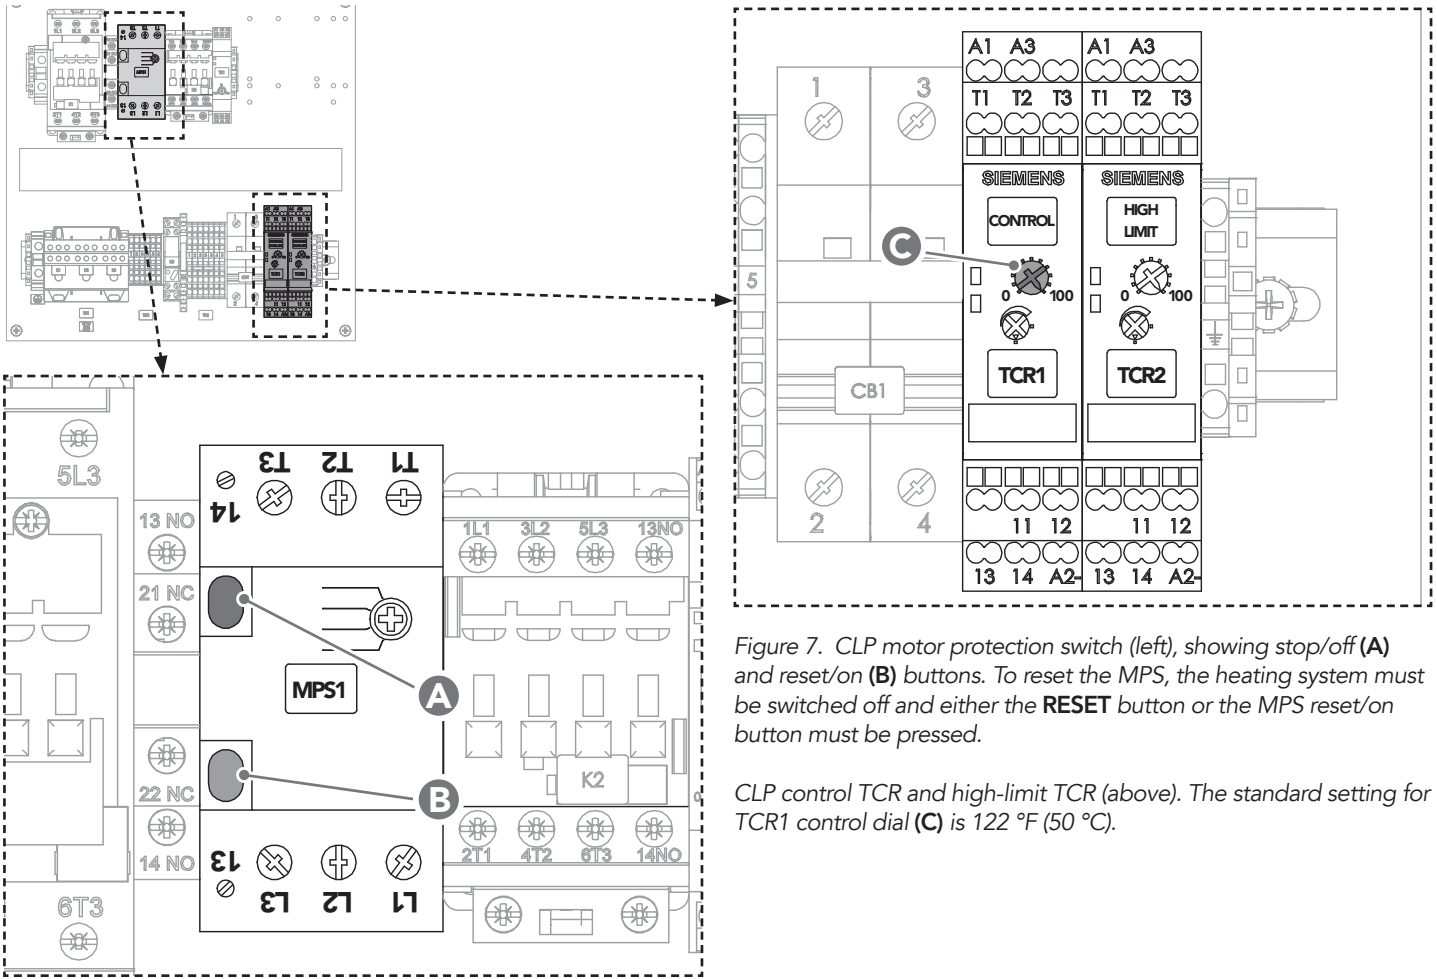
A1 A3 A1 A3
T1 T2 T3 T1 T2 T3
1 3
SIEMENS SIEMENS
CONTROL
HIGH LIMIT
C
5
0 100 0 100
TCR1 TCR2
CB1
2 4
11 12 11 12
13 14 A2- 13 14 A2-

5L3
13 NO
21 NC
22 NC
14 NO
6T3
T3 T2 T1
14
MPS1
A
B
13
L3 L2 L1
1L1 3L2 5L3 13NO
K2
2T1 4T2 6T3 14NO

Figure 7. CLP motor protection switch (left), showing stop/off **(A)** and reset/on **(B)** buttons. To reset the MPS, the heating system must be switched off and either the **RESET** button or the MPS reset/on button must be pressed.

CLP control TCR and high-limit TCR (above). The standard setting for TCR1 control dial **(C)** is 122 °F (50 °C).